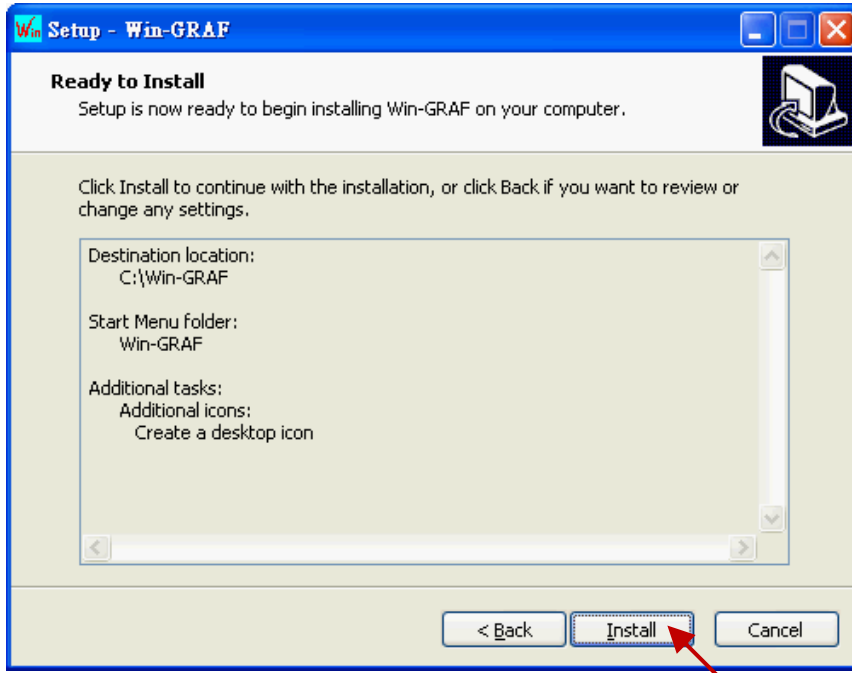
Win Setup - Win-GRAF

Ready to Install

Setup is now ready to begin installing Win-GRAF on your computer.

Click Install to continue with the installation, or click Back if you want to review or change any settings.

Destination location:
C:\Win-GRAF

Start Menu folder:
Win-GRAF

Additional tasks:
Additional icons:
Create a desktop icon

< Back
Install
Cancel